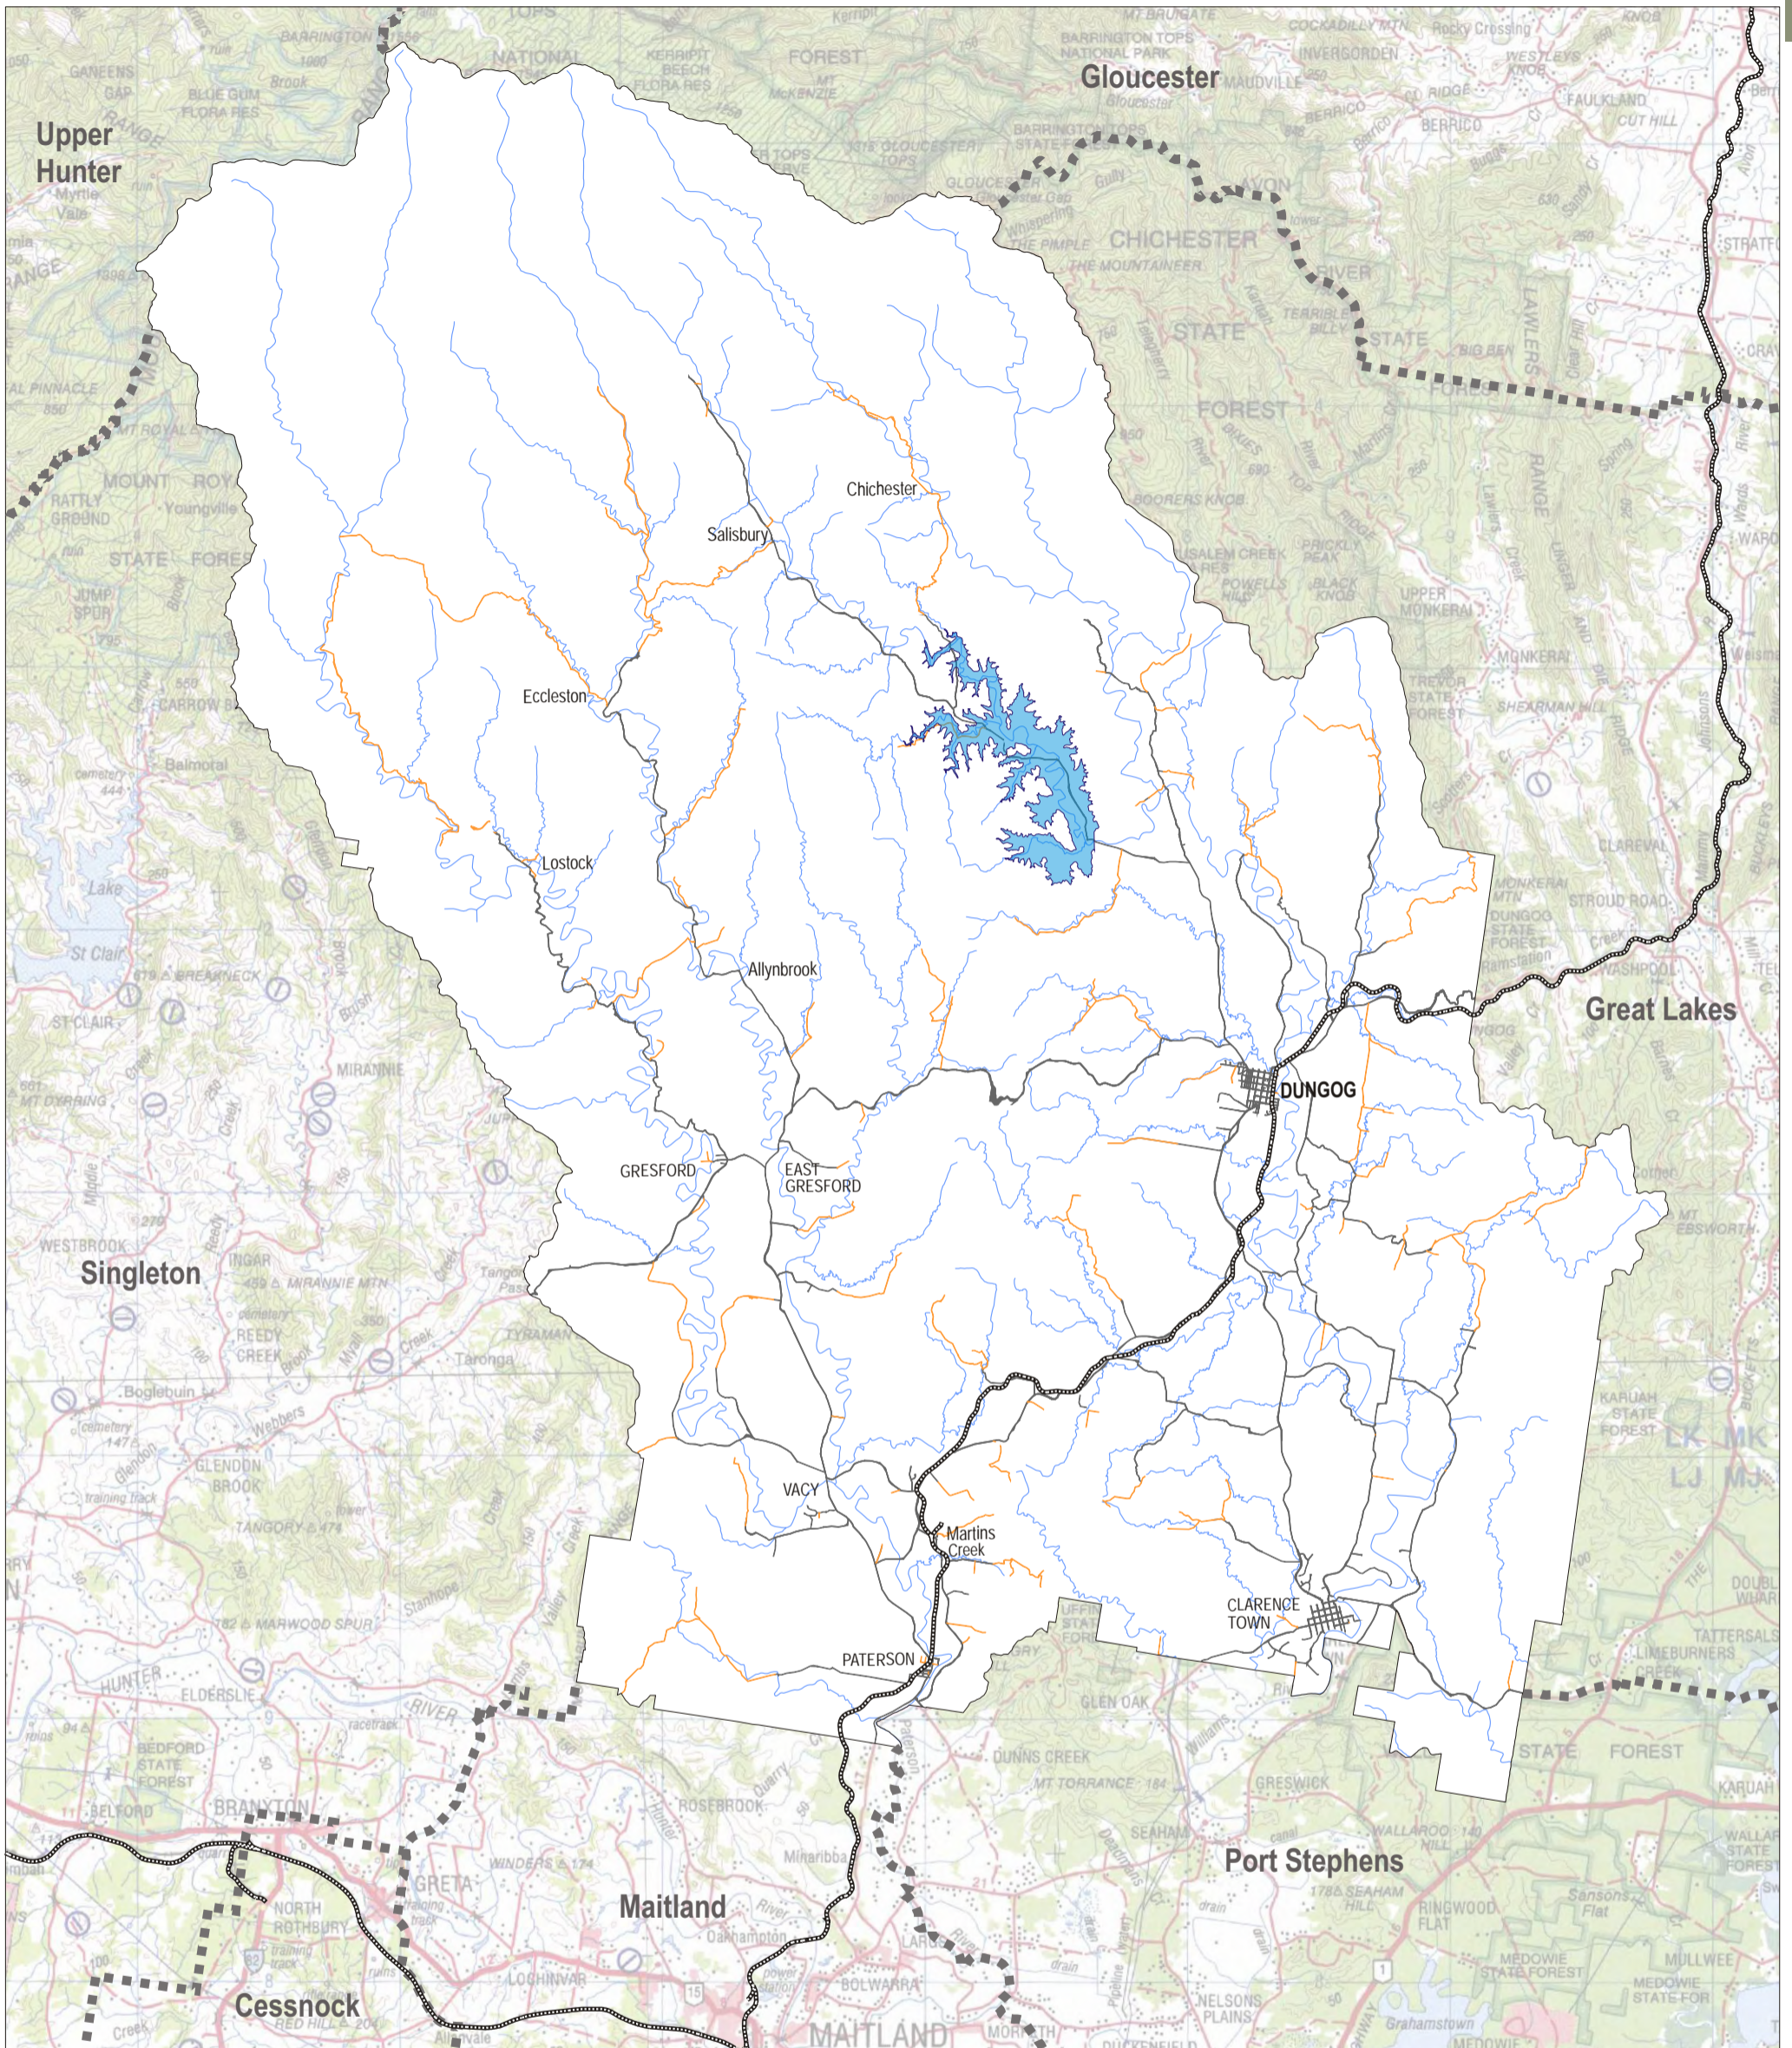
Upper Hunter

Gloucester

Great Lakes

Singleton

Port Stephens

Maitland

Cessnock

Chichester

Salisbury

Eccleston

Lostock

Allynbrook

DUNGOG

GRESFORD

EAST GRESFORD

VACY

Martins Creek

CLARENCE TOWN

PATERSON

BARRINGTON TOPS NATIONAL PARK

CHICHESTER STATE FOREST

MOUNT ROYAL STATE FOREST

BARRINGTON

NATIONAL

FOREST

MAUDVILLE

BERRICO

Rocky Crossing

COCKADILLY MTN

FAULKLAND

CUT HILL

THE PIMPLE

THE MOUNTAINEER

TERRIBLE BILLY

BIG BEN

LAWLERS RANGE

RATTLY GROUND

Youngville

JUMP SPUR

CARROW

Balmoral

Lake St Clair

BREAKNECK

ST CLAIR

MIRANNIE

MT DYRRING

WESTBROOK

INGAR

MIRANNIE MTN

REEDY CREEK

TYRAMAN

Taronga

Boglebuin

GLENDON BROOK

TANGORY

MARWOOD SPUR

HUNTER

ELDERSLIE

BEDFORD STATE FOREST

BELFORD

BRANXTON

GRETA

NORTH ROTHBURY

LOCHINVAR

WINDERS

ROSEBROOK

Mindaribba

Oakhampton

BOLWARRA

MAITLAND

MORPETH

GLEN OAK

DUNNS CREEK

MT TORRANCE

GRESWICK

SEAHAM

SEAHAM HILL

WALLAROO HILL

RINGWOOD FLAT

MEDOWIE STATE FOREST

NELSONS PLAINS

MONKERAI

UPPER MONKERAI

SHEARMAN HILL

TREVOR STATE FOREST

MONKERAI MTN

DUNGOG STATE FOREST

STROUD ROAD

WASHPOOL

CLAREVAL

MT EBSWORTH

KARUAH STATE FOREST

TATTERSALS

LIMEBURNERS CREEK

STATE FOREST

KARUAH

BOORERS KNOB

SALEM CREEK

POWELLS HILL

PRICKLY PEAK

BLACK KNOB

WEISMA

STRATFORD

WARDS

Sansons Flat

MULLWEE

Grahamstown

MEDOWIE